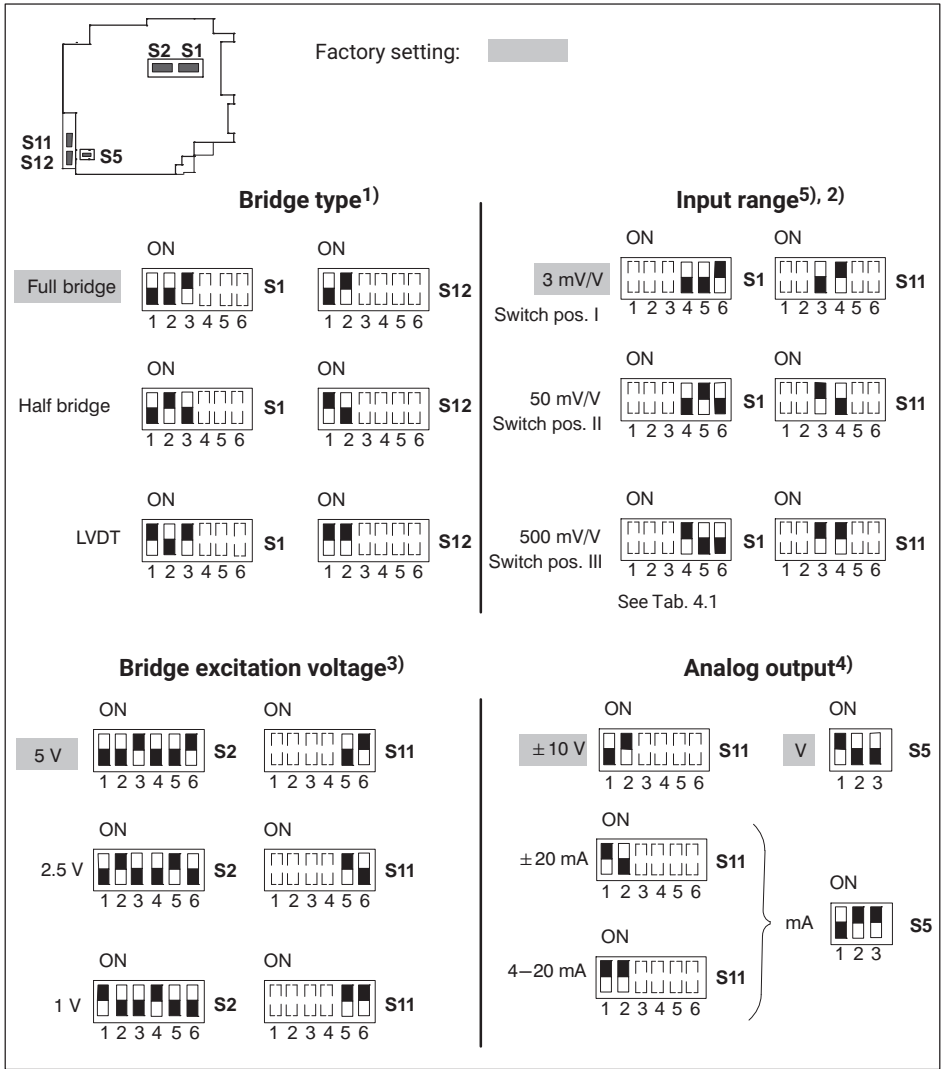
S2 S1

S11
S12 S5

Factory setting:

Bridge type$^{1)}$

ON ON

Full bridge S1 S12
1 2 3 4 5 6 1 2 3 4 5 6

ON ON

Half bridge S1 S12
1 2 3 4 5 6 1 2 3 4 5 6

ON ON

LVDT S1 S12
1 2 3 4 5 6 1 2 3 4 5 6

Input range$^{5), 2)}$

ON ON

3 mV/V S1 S11
Switch pos. I
1 2 3 4 5 6 1 2 3 4 5 6

ON ON

50 mV/V S1 S11
Switch pos. II
1 2 3 4 5 6 1 2 3 4 5 6

ON ON

500 mV/V S1 S11
Switch pos. III
1 2 3 4 5 6 1 2 3 4 5 6

See Tab. 4.1

Bridge excitation voltage$^{3)}$

ON ON

5 V S2 S11
1 2 3 4 5 6 1 2 3 4 5 6

ON ON

2.5 V S2 S11
1 2 3 4 5 6 1 2 3 4 5 6

ON ON

1 V S2 S11
1 2 3 4 5 6 1 2 3 4 5 6

Analog output$^{4)}$

ON ON

$\pm 10$ V S11 V S5
1 2 3 4 5 6 1 2 3

ON

$\pm 20$ mA S11
1 2 3 4 5 6

ON

mA S5
1 2 3

ON

4–20 mA S11
1 2 3 4 5 6